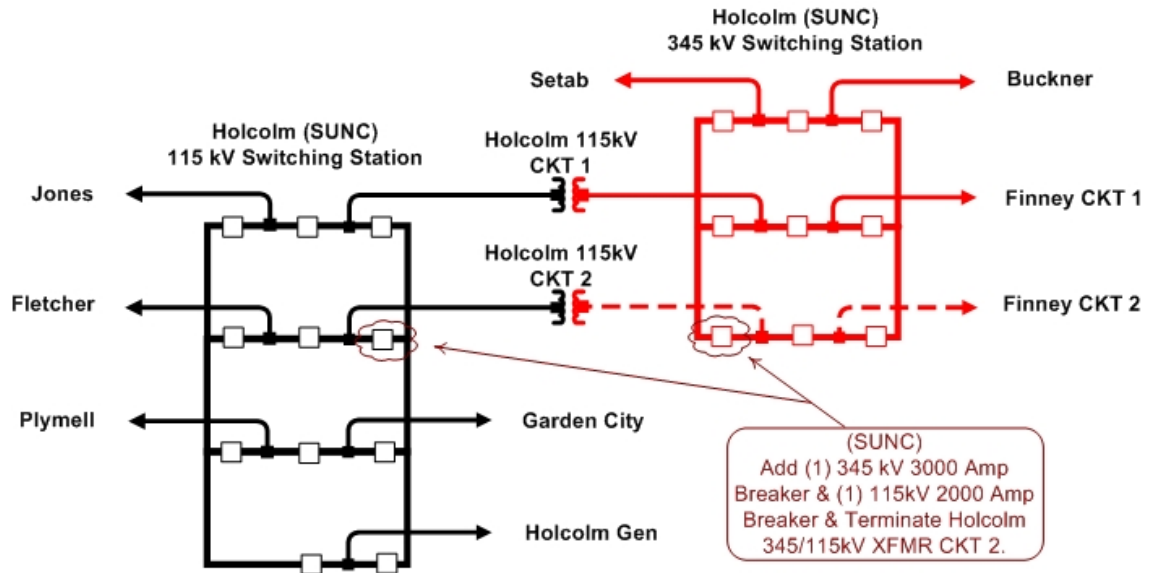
Holcolm (SUNC)
345 kV Switching Station

Setab

Buckner

Holcolm (SUNC)
115 kV Switching Station

Holcolm 115kV
CKT 1

Jones

Finney CKT 1

Holcolm 115kV
CKT 2

Fletcher

Finney CKT 2

Plymell

Garden City

(SUNC)
Add (1) 345 kV 3000 Amp Breaker & (1) 115kV 2000 Amp Breaker & Terminate Holcolm 345/115kV XFMR CKT 2.

Holcolm Gen